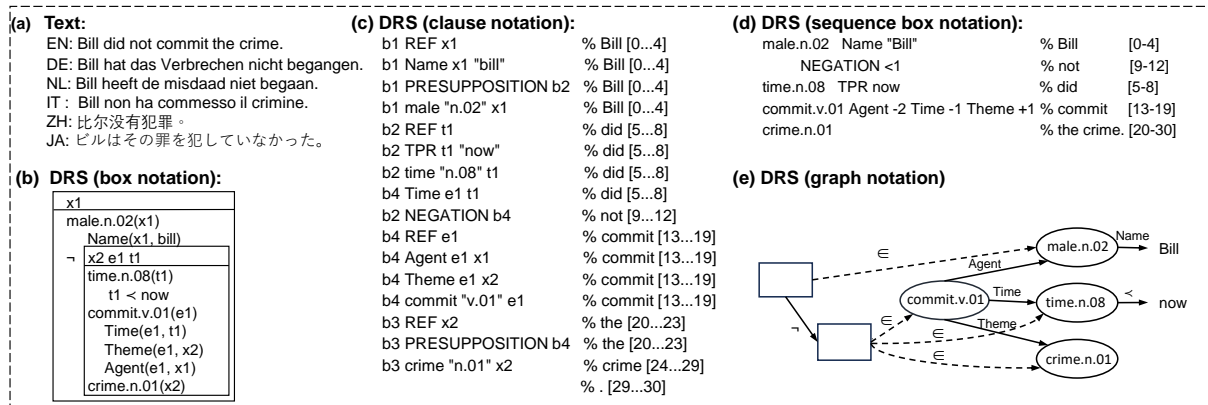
(a) Text:
EN: Bill did not commit the crime.
DE: Bill hat das Verbrechen nicht begangen.
NL: Bill heeft de misdaad niet begaan.
IT : Bill non ha commesso il crimine.
ZH: 比尔没有犯罪。
JA: ビルはその罪を犯していなかった。

(b) DRS (box notation):
x1
male.n.02(x1)
Name(x1, bill)
¬ x2 e1 t1
time.n.08(t1)
t1 ≺ now
commit.v.01(e1)
Time(e1, t1)
Theme(e1, x2)
Agent(e1, x1)
crime.n.01(x2)

(c) DRS (clause notation):
b1 REF x1 % Bill [0...4]
b1 Name x1 "bill" % Bill [0...4]
b1 PRESUPPOSITION b2 % Bill [0...4]
b1 male "n.02" x1 % Bill [0...4]
b2 REF t1 % did [5...8]
b2 TPR t1 "now" % did [5...8]
b2 time "n.08" t1 % did [5...8]
b4 Time e1 t1 % did [5...8]
b2 NEGATION b4 % not [9...12]
b4 REF e1 % commit [13...19]
b4 Agent e1 x1 % commit [13...19]
b4 Theme e1 x2 % commit [13...19]
b4 commit "v.01" e1 % commit [13...19]
b3 REF x2 % the [20...23]
b3 PRESUPPOSITION b4 % the [20...23]
b3 crime "n.01" x2 % crime [24...29]
% . [29...30]

(d) DRS (sequence box notation):
male.n.02 Name "Bill" % Bill [0-4]
NEGATION <1 % not [9-12]
time.n.08 TPR now % did [5-8]
commit.v.01 Agent -2 Time -1 Theme +1 % commit [13-19]
crime.n.01 % the crime. [20-30]

(e) DRS (graph notation)
∈
male.n.02
Name
Bill
Agent
commit.v.01
Time
time.n.08
≺
now
¬
∈
∈
Theme
∈
crime.n.01